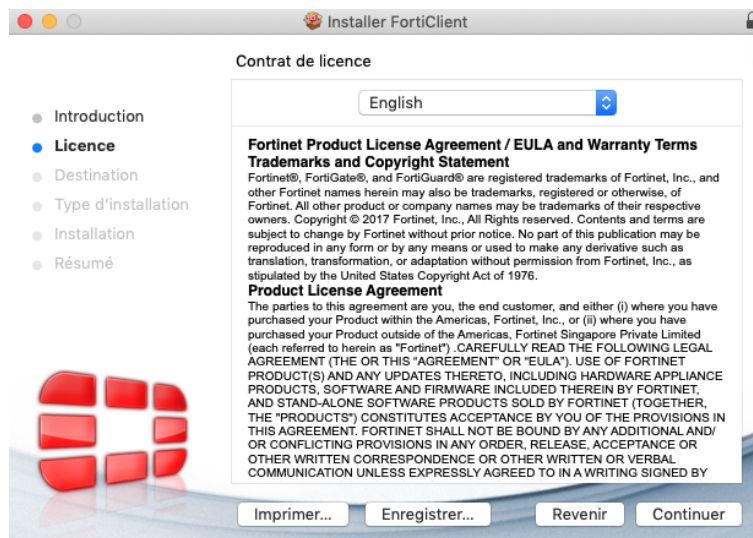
Installer FortiClient

Contrat de licence

Introduction
Licence
Destination
Type d'installation
Installation
Résumé

English

Fortinet Product License Agreement / EULA and Warranty Terms
Trademarks and Copyright Statement
Fortinet®, FortiGate®, and FortiGuard® are registered trademarks of Fortinet, Inc., and other Fortinet names herein may also be trademarks, registered or otherwise, of Fortinet. All other product or company names may be trademarks of their respective owners. Copyright © 2017 Fortinet, Inc., All Rights reserved. Contents and terms are subject to change by Fortinet without prior notice. No part of this publication may be reproduced in any form or by any means or used to make any derivative such as translation, transformation, or adaptation without permission from Fortinet, Inc., as stipulated by the United States Copyright Act of 1976.
Product License Agreement
The parties to this agreement are you, the end customer, and either (i) where you have purchased your Product within the Americas, Fortinet, Inc., or (ii) where you have purchased your Product outside of the Americas, Fortinet Singapore Private Limited (each referred to herein as "Fortinet") .CAREFULLY READ THE FOLLOWING LEGAL AGREEMENT (THE OR THIS "AGREEMENT" OR "EULA"). USE OF FORTINET PRODUCT(S) AND ANY UPDATES THERETO, INCLUDING HARDWARE APPLIANCE PRODUCTS, SOFTWARE AND FIRMWARE INCLUDED THEREIN BY FORTINET, AND STAND-ALONE SOFTWARE PRODUCTS SOLD BY FORTINET (TOGETHER, THE "PRODUCTS") CONSTITUTES ACCEPTANCE BY YOU OF THE PROVISIONS IN THIS AGREEMENT. FORTINET SHALL NOT BE BOUND BY ANY ADDITIONAL AND/ OR CONFLICTING PROVISIONS IN ANY ORDER, RELEASE, ACCEPTANCE OR OTHER WRITTEN CORRESPONDENCE OR OTHER WRITTEN OR VERBAL COMMUNICATION UNLESS EXPRESSLY AGREED TO IN A WRITING SIGNED BY

Imprimer... Enregistrer... Revenir Continuer